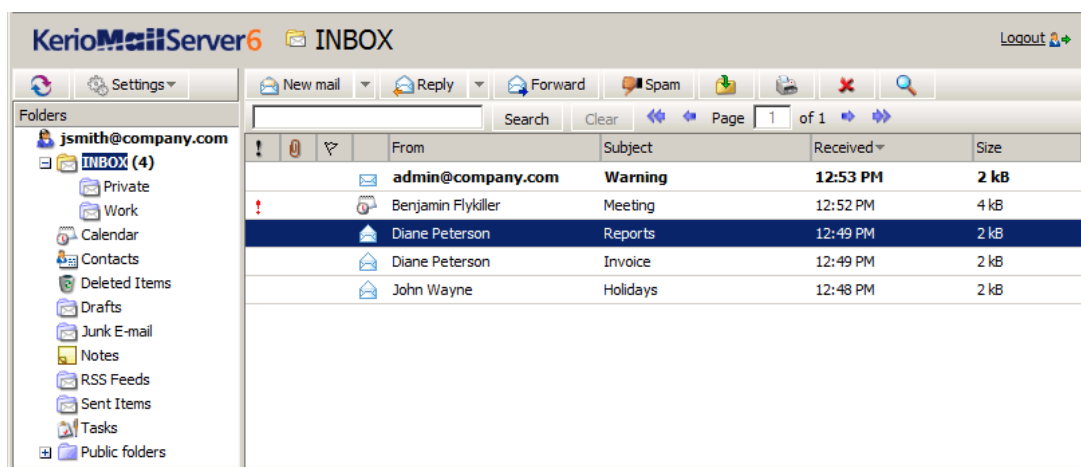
KerioMailServer6 INBOX

Logout

Settings

New mail Reply Forward Spam

Search Clear Page 1 of 1

Folders

jsmith@company.com
INBOX (4)
Private
Work
Calendar
Contacts
Deleted Items
Drafts
Junk E-mail
Notes
RSS Feeds
Sent Items
Tasks
Public folders

| ! | | | | From | Subject | Received | Size |
|---|---|---|---|---|---|---|---|
| | | | | admin@company.com | Warning | 12:53 PM | 2 kB |
| ! | | | | Benjamin Flykiller | Meeting | 12:52 PM | 4 kB |
| | | | | Diane Peterson | Reports | 12:49 PM | 2 kB |
| | | | | Diane Peterson | Invoice | 12:49 PM | 2 kB |
| | | | | John Wayne | Holidays | 12:48 PM | 2 kB |